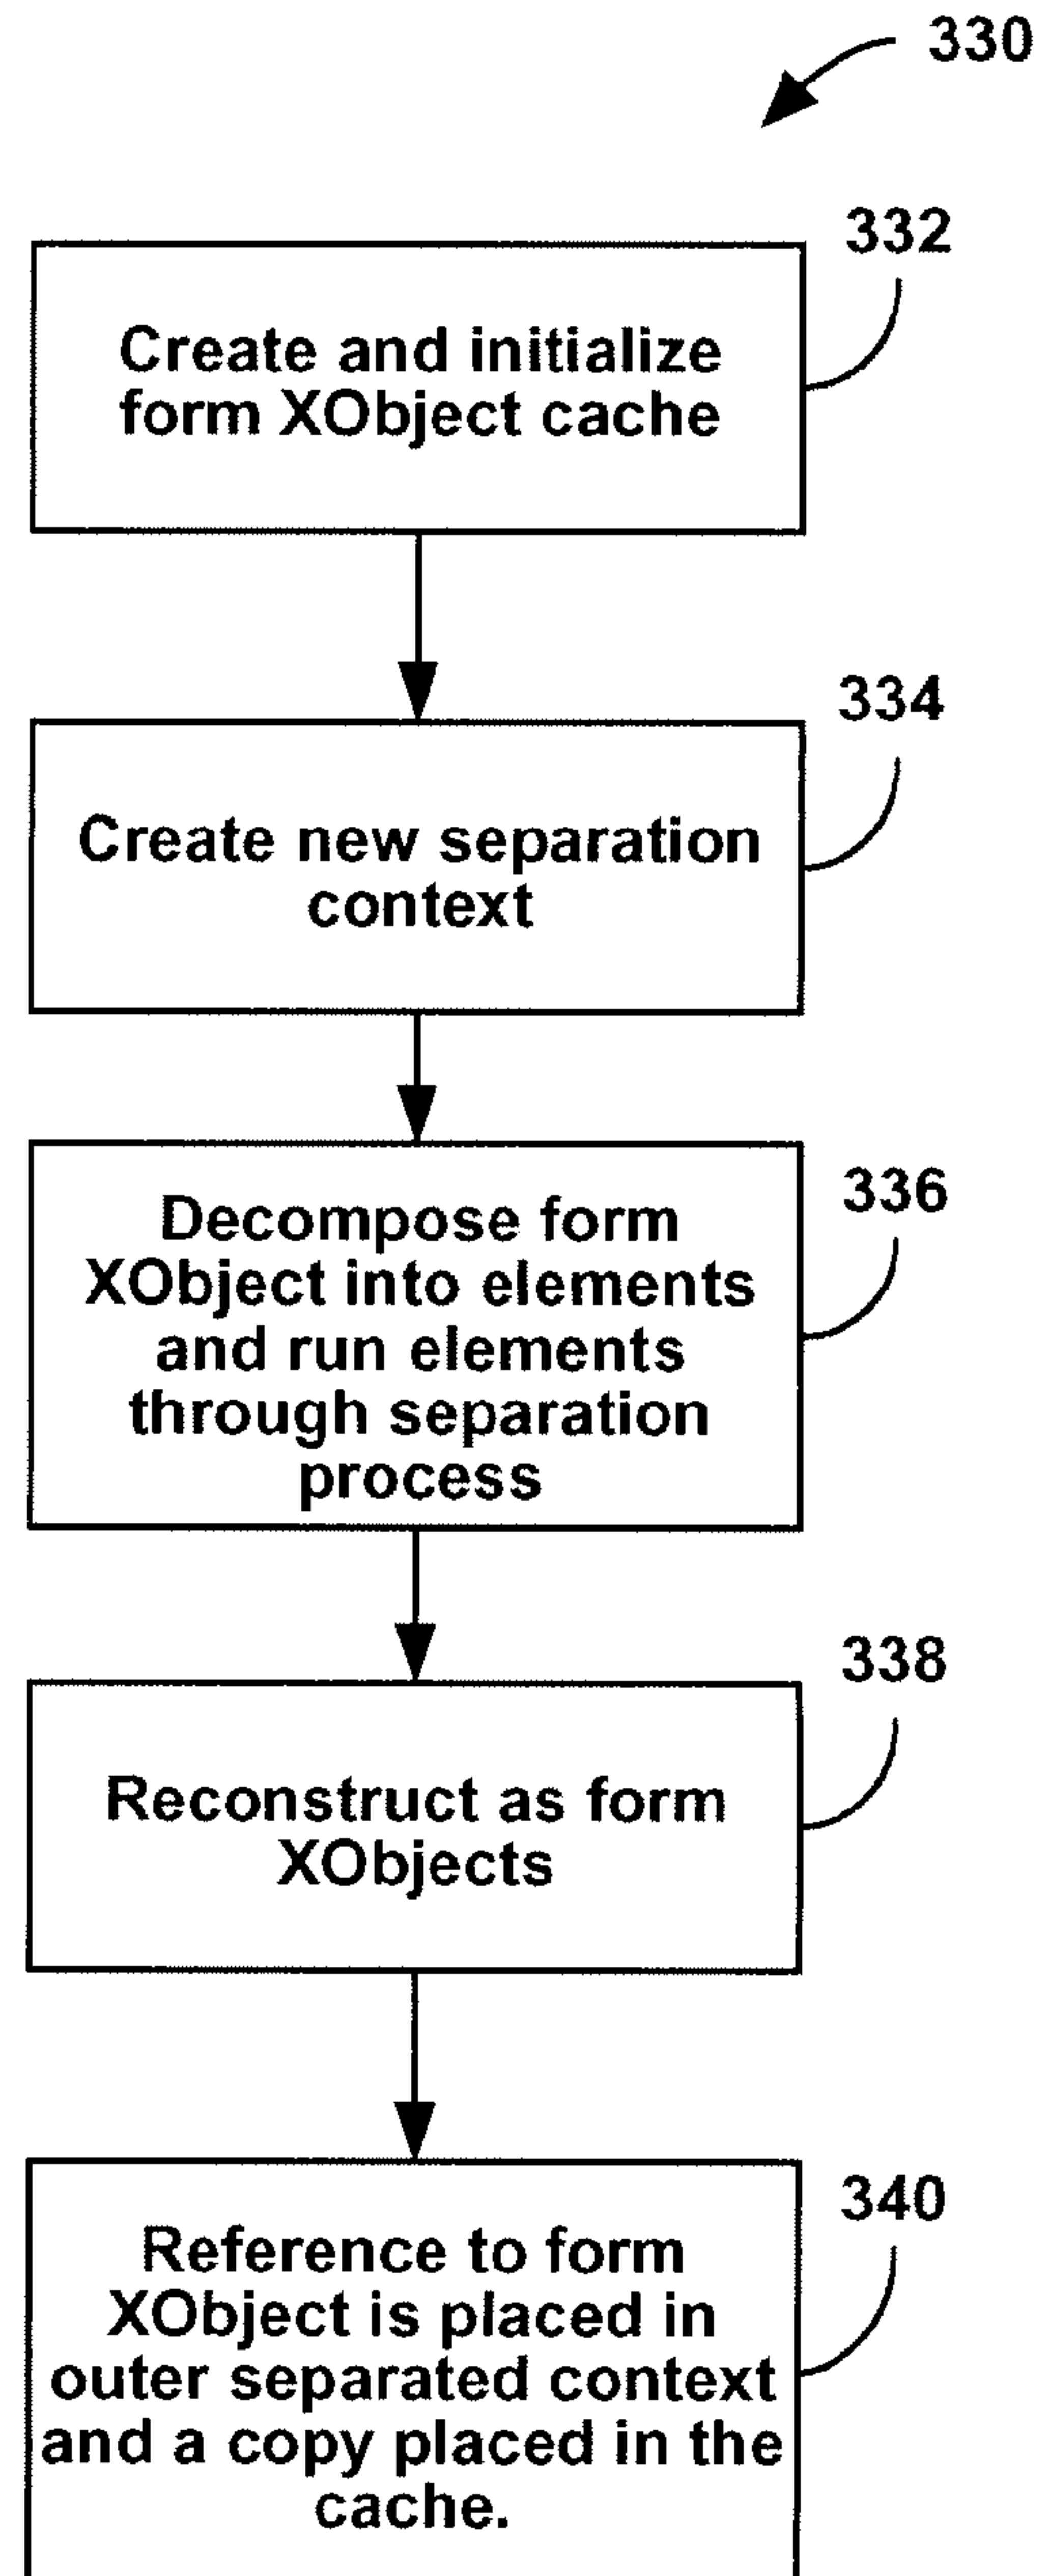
330

332

Create and initialize form XObject cache

334

Create new separation context

336

Decompose form XObject into elements and run elements through separation process

338

Reconstruct as form XObjects

340

Reference to form XObject is placed in outer separated context and a copy placed in the cache.